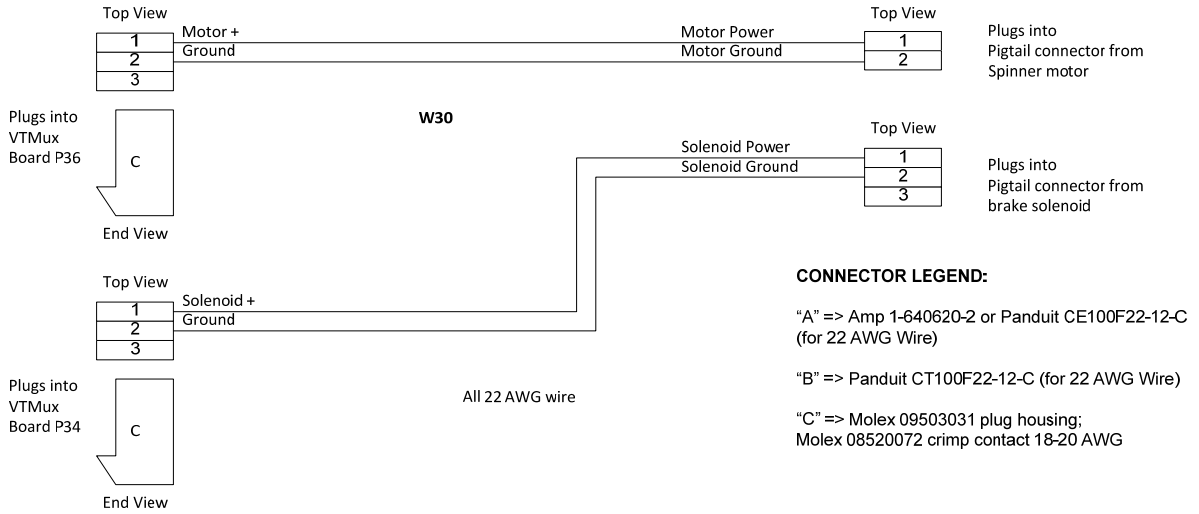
Top View

| 1 |
|---|
| 2 |
| 3 |

Motor +
Ground

Motor Power
Motor Ground

Top View

| 1 |
|---|
| 2 |

Plugs into Pigtail connector from Spinner motor

Plugs into VTMux Board P36

C

End View

W30

Solenoid Power
Solenoid Ground

Top View

| 1 |
|---|
| 2 |
| 3 |

Plugs into Pigtail connector from brake solenoid

Top View

| 1 |
|---|
| 2 |
| 3 |

Solenoid +
Ground

Plugs into VTMux Board P34

C

End View

All 22 AWG wire

CONNECTOR LEGEND:

“A” => Amp 1-640620-2 or Panduit CE100F22-12-C (for 22 AWG Wire)

“B” => Panduit CT100F22-12-C (for 22 AWG Wire)

“C” => Molex 09503031 plug housing; Molex 08520072 crimp contact 18-20 AWG